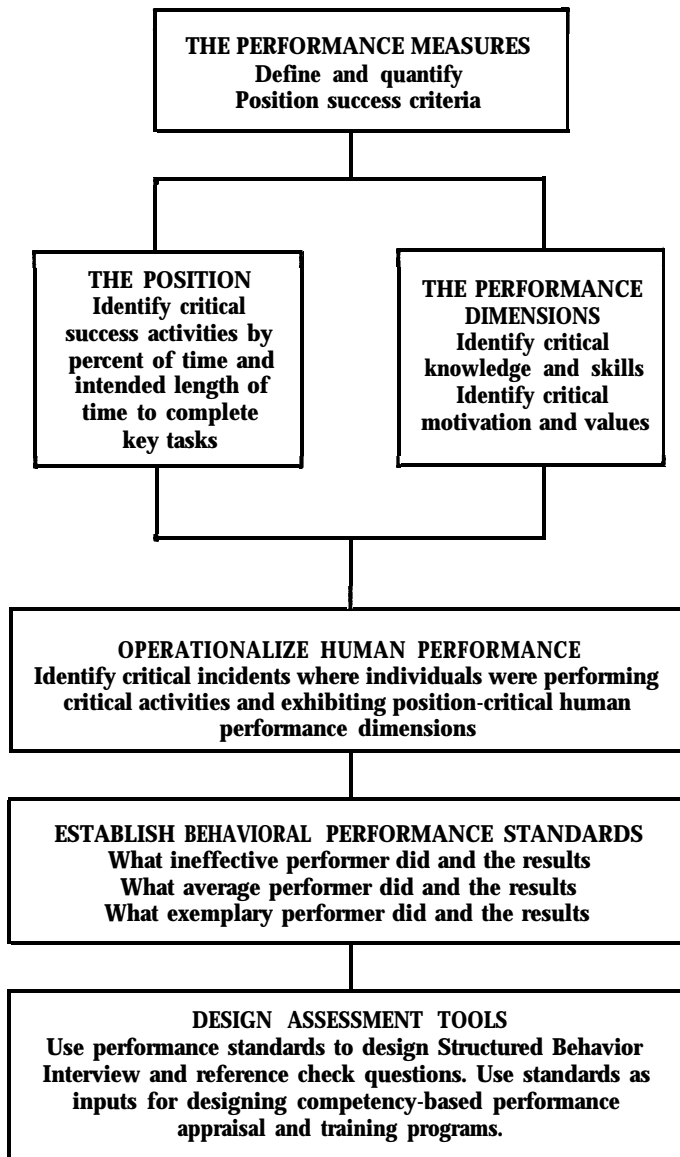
THE PERFORMANCE MEASURES
Define and quantify
Position success criteria

THE POSITION
Identify critical success activities by percent of time and intended length of time to complete key tasks

THE PERFORMANCE DIMENSIONS
Identify critical knowledge and skills
Identify critical motivation and values

OPERATIONALIZE HUMAN PERFORMANCE
Identify critical incidents where individuals were performing critical activities and exhibiting position-critical human performance dimensions

ESTABLISH BEHAVIORAL PERFORMANCE STANDARDS
What ineffective performer did and the results
What average performer did and the results
What exemplary performer did and the results

DESIGN ASSESSMENT TOOLS
Use performance standards to design Structured Behavior Interview and reference check questions. Use standards as inputs for designing competency-based performance appraisal and training programs.